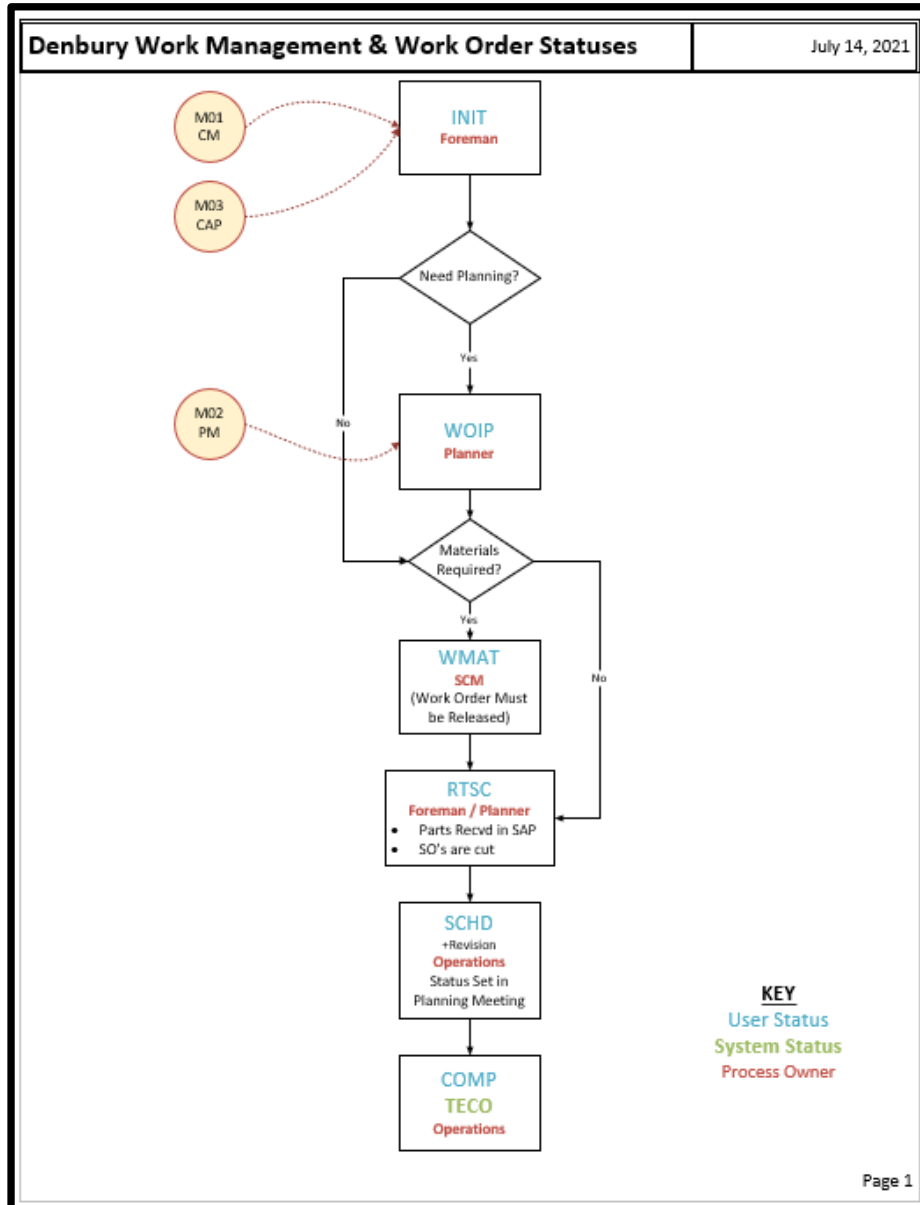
Denbury Work Management & Work Order Statuses

July 14, 2021

M01
CM

M03
CAP

INIT
Foreman

Need Planning?

Yes

No

M02
PM

WOIP
Planner

Materials Required?

Yes

No

WMAT
SCM
(Work Order Must be Released)

RTSC
Foreman / Planner
• Parts Recvd in SAP
• SO's are cut

SCHD
+Revision
Operations
Status Set in Planning Meeting

COMP
TECO
Operations

KEY
User Status
System Status
Process Owner

Page 1